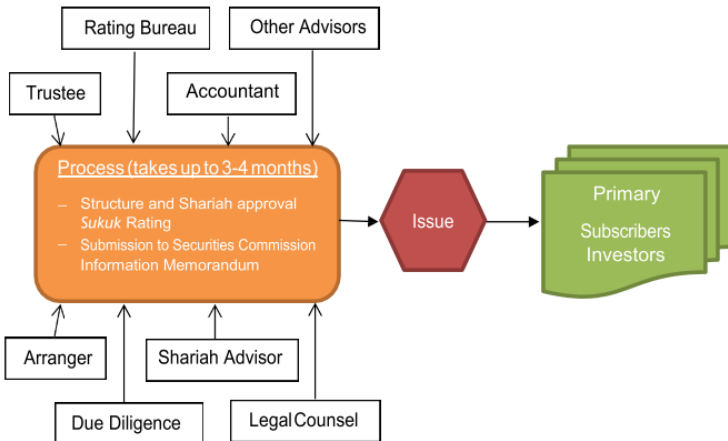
Rating Bureau

Other Advisors

Trustee

Accountant

Process (takes up to 3-4 months)

– Structure and Shariah approval
*Sukuk* Rating

– Submission to Securities Commission
Information Memorandum

Issue

Primary

Subscribers
Investors

Arranger

Shariah Advisor

Due Diligence

Legal Counsel